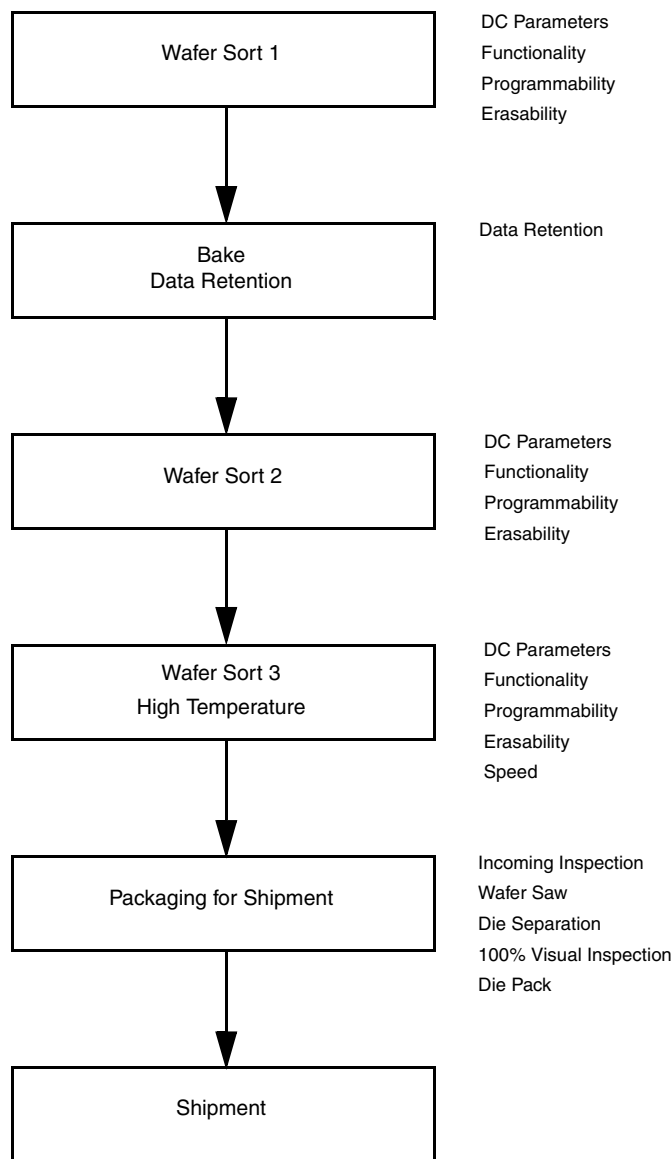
Wafer Sort 1

DC Parameters
Functionality
Programmability
Erasability

Bake
Data Retention

Data Retention

Wafer Sort 2

DC Parameters
Functionality
Programmability
Erasability

Wafer Sort 3
High Temperature

DC Parameters
Functionality
Programmability
Erasability
Speed

Packaging for Shipment

Incoming Inspection
Wafer Saw
Die Separation
100% Visual Inspection
Die Pack

Shipment